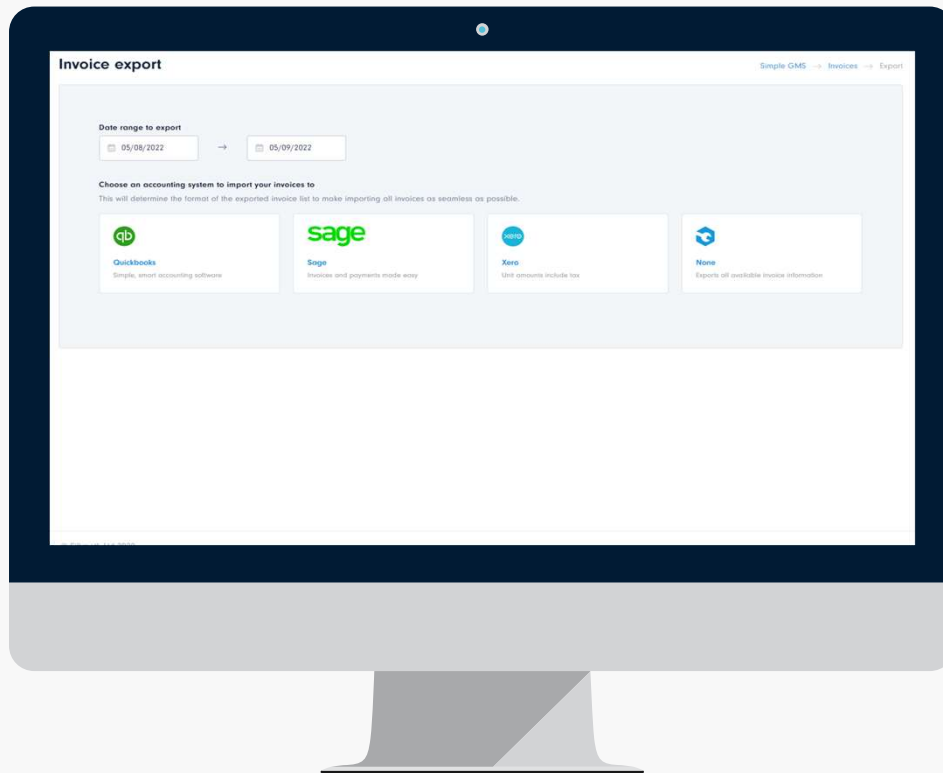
Invoice export

Simple GMS → Invoices → Export

Date range to export

05/08/2022 → 05/09/2022

Choose an accounting system to import your invoices to

This will determine the format of the exported invoice list to make importing all invoices as seamless as possible.

qb

Quickbooks

Simple, smart accounting software

sage

Sage

Invoices and payments made easy

xero

Xero

Unit amounts include tax

None

Exports all available invoice information

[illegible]